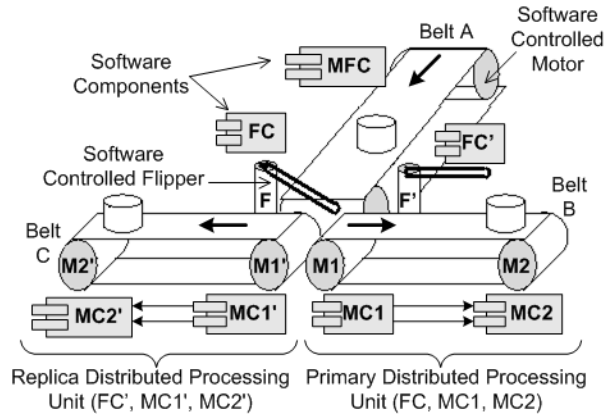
Belt A

Software Controlled Motor

Software Components

MFC

FC

FC'

Software Controlled Flipper

F

F'

Belt B

Belt C

M2'

M1'

M1

M2

MC2'

MC1'

MC1

MC2

Replica Distributed Processing Unit (FC', MC1', MC2')

Primary Distributed Processing Unit (FC, MC1, MC2)